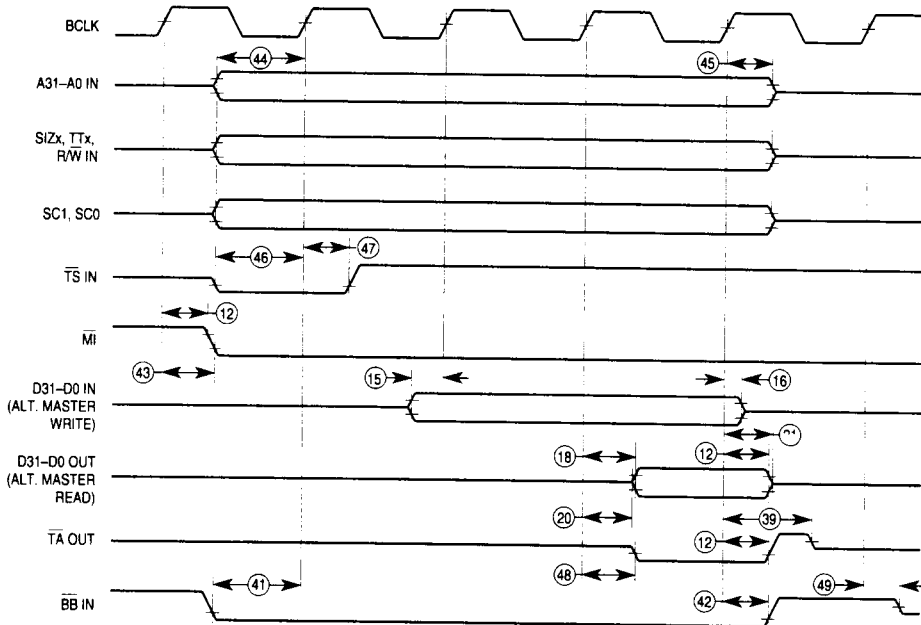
BCLK

44

45

A31–A0 IN

SIZx, $\overline{TT}$x, R/$\overline{W}$ IN

SC1, SC0

46

47

$\overline{TS}$ IN

12

$\overline{MI}$

43

15

16

D31–D0 IN (ALT. MASTER WRITE)

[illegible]

18

12

D31–D0 OUT (ALT. MASTER READ)

20

39

$\overline{TA}$ OUT

12

48

41

49

$\overline{BB}$ IN

42